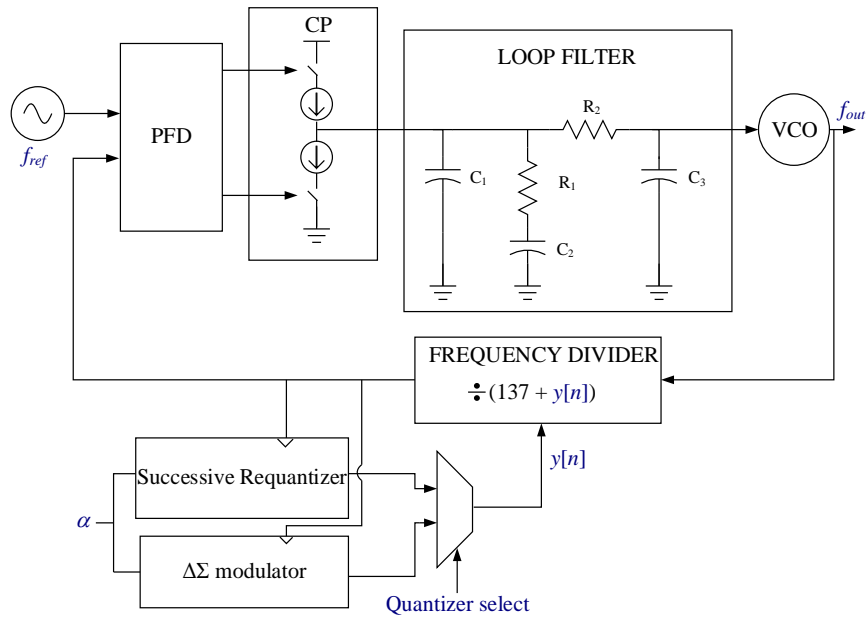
CP

LOOP FILTER

$f_{ref}$

PFD

$C_1$

$R_1$

$C_2$

$R_2$

$C_3$

VCO

$f_{out}$

FREQUENCY DIVIDER

$\div(137 + y[n])$

$y[n]$

Successive Requantizer

$\alpha$

$\Delta\Sigma$ modulator

Quantizer select